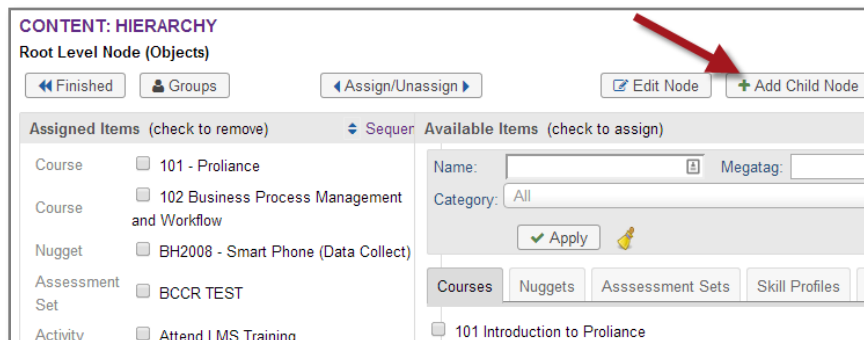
CONTENT: HIERARCHY
Root Level Node (Objects)

Finished Groups Assign/Unassign Edit Node Add Child Node

Assigned Items (check to remove) Sequer

Available Items (check to assign)

Course 101 - Proliance
Course 102 Business Process Management and Workflow
Nugget BH2008 - Smart Phone (Data Collect)
Assessment Set BCCR TEST
Activity Attend LMS Training

Name:
Megatag:
Category: All
Apply

Courses Nuggets Asssessment Sets Skill Profiles

101 Introduction to Proliance